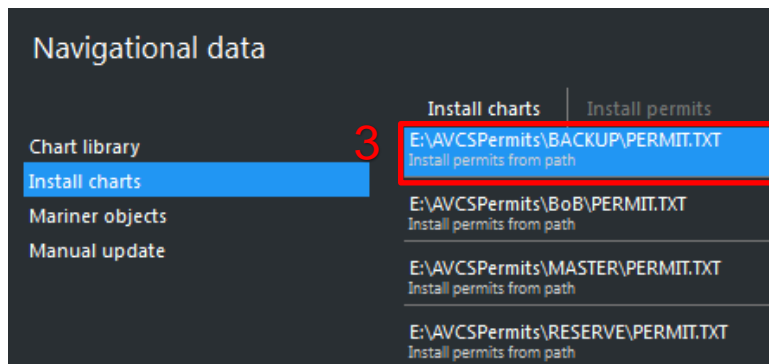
Navigational data

Chart library
Install charts
Mariner objects
Manual update

Install charts
Install permits

3

E:\AVCSPermits\BACKUP\PERMIT.TXT
Install permits from path

E:\AVCSPermits\BoB\PERMIT.TXT
Install permits from path

E:\AVCSPermits\MASTER\PERMIT.TXT
Install permits from path

E:\AVCSPermits\RESERVE\PERMIT.TXT
Install permits from path